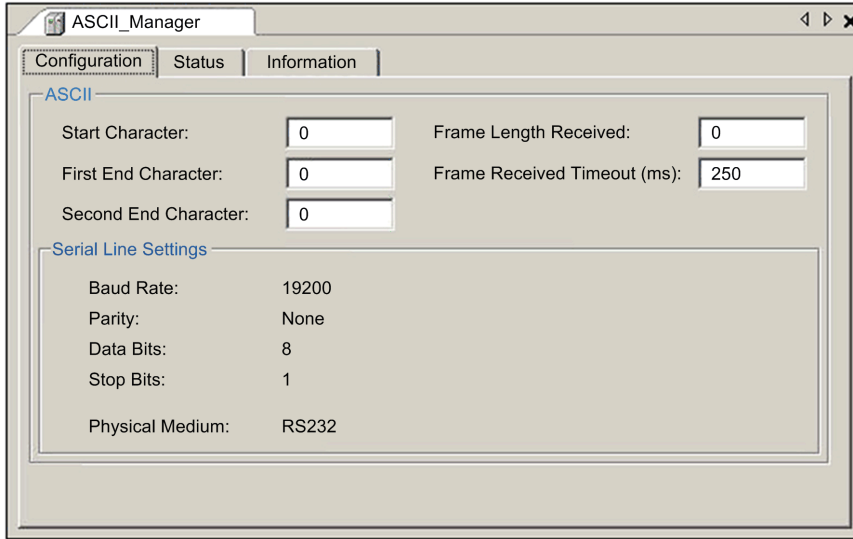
ASCII_Manager

Configuration Status Information

ASCII

Start Character: 0
First End Character: 0
Second End Character: 0
Frame Length Received: 0
Frame Received Timeout (ms): 250

Serial Line Settings

Baud Rate: 19200
Parity: None
Data Bits: 8
Stop Bits: 1
Physical Medium: RS232